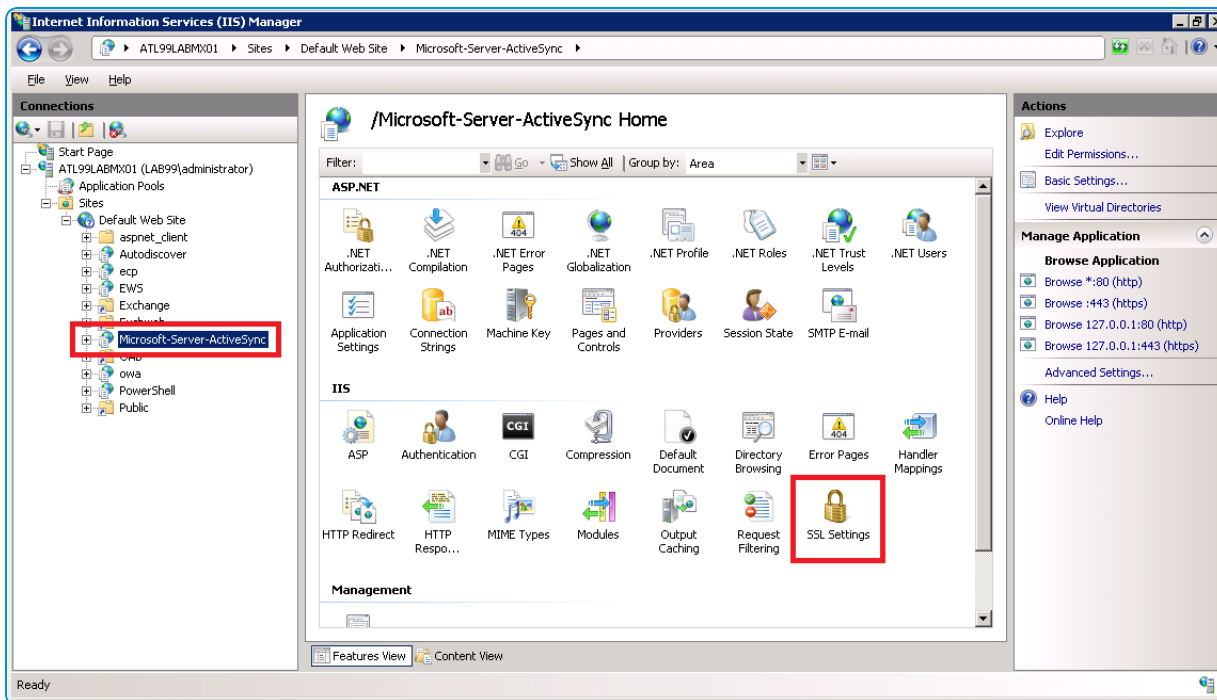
Internet Information Services (IIS) Manager

ATL99LABMX01 ▸ Sites ▸ Default Web Site ▸ Microsoft-Server-ActiveSync ▸

File View Help

Connections

Start Page
ATL99LABMX01 (LAB99\administrator)
Application Pools
Sites
Default Web Site
aspnet_client
Autodiscover
ecp
EWS
Exchange
Exchweb
Microsoft-Server-ActiveSync
OAB
owa
PowerShell
Public

/Microsoft-Server-ActiveSync Home

Filter: Go Show All Group by: Area

ASP.NET

.NET Authorizati... .NET Compilation .NET Error Pages .NET Globalization .NET Profile .NET Roles .NET Trust Levels .NET Users

Application Settings Connection Strings Machine Key Pages and Controls Providers Session State SMTP E-mail

IIS

ASP Authentication CGI Compression Default Document Directory Browsing Error Pages Handler Mappings

HTTP Redirect HTTP Respo... MIME Types Modules Output Caching Request Filtering SSL Settings

Management

Features View Content View

Actions

Explore
Edit Permissions...
Basic Settings...
View Virtual Directories

Manage Application

Browse Application
Browse *:80 (http)
Browse :443 (https)
Browse 127.0.0.1:80 (http)
Browse 127.0.0.1:443 (https)
Advanced Settings...

Help
Online Help

Ready